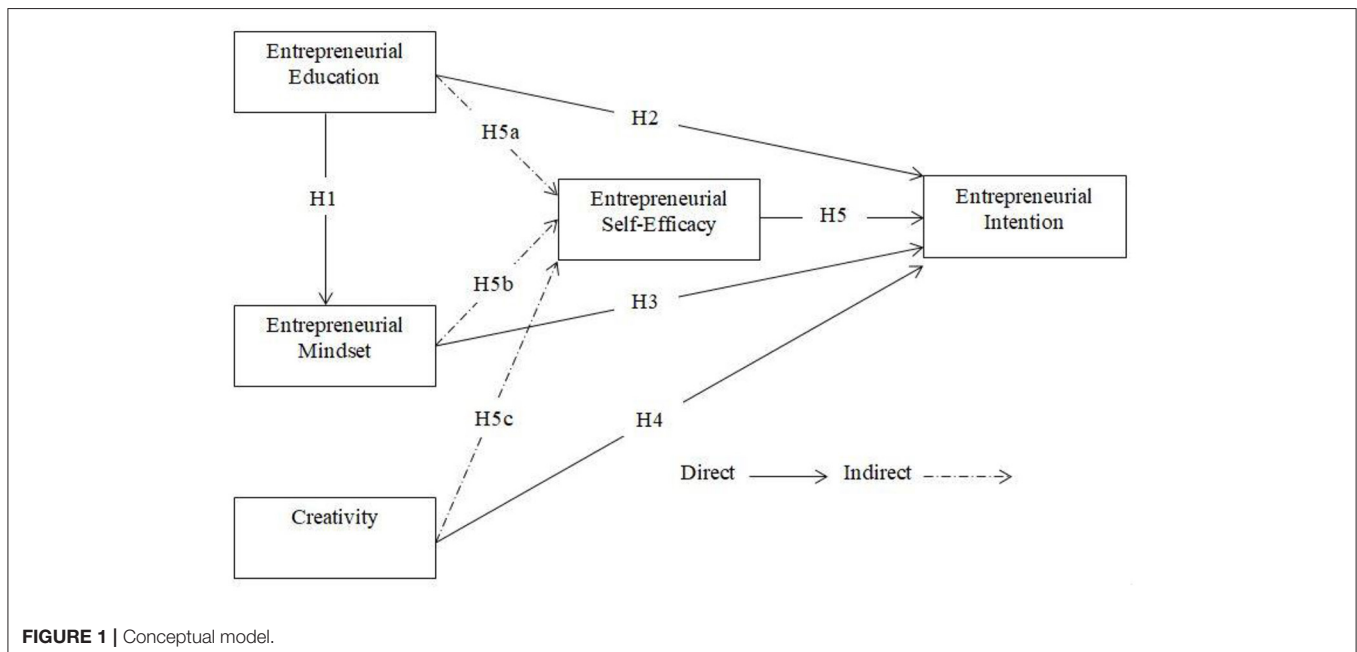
Entrepreneurial Education

H2

H5a

H1

Entrepreneurial Self-Efficacy

H5

Entrepreneurial Intention

H5b

H3

Entrepreneurial Mindset

H5c

H4

Direct Indirect

Creativity

**FIGURE 1 |** Conceptual model.